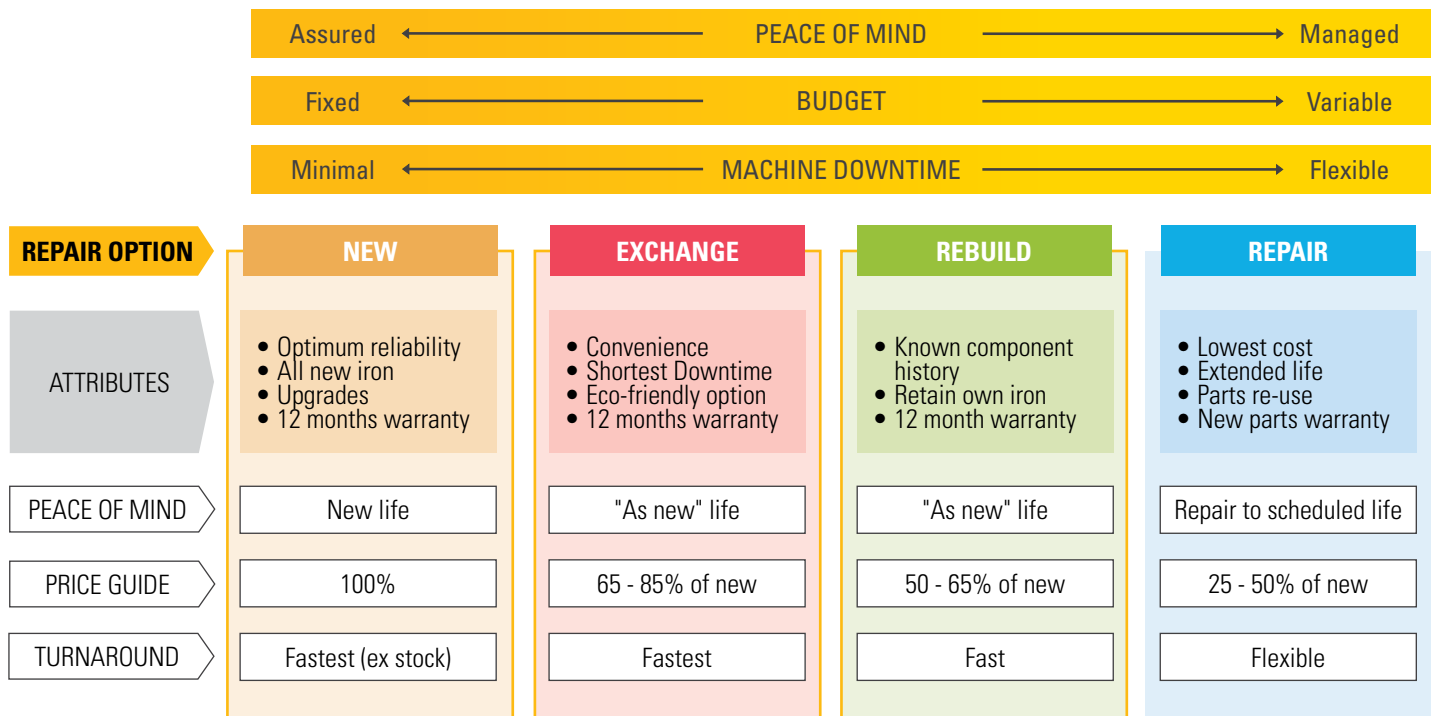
Assured ← PEACE OF MIND → Managed

Fixed ← BUDGET → Variable

Minimal ← MACHINE DOWNTIME → Flexible

| REPAIR OPTION | NEW | EXCHANGE | REBUILD | REPAIR |
|---|---|---|---|---|
| ATTRIBUTES | • Optimum reliability • All new iron • Upgrades • 12 months warranty | • Convenience • Shortest Downtime • Eco-friendly option • 12 months warranty | • Known component history • Retain own iron • 12 month warranty | • Lowest cost • Extended life • Parts re-use • New parts warranty |
| PEACE OF MIND | New life | "As new" life | "As new" life | Repair to scheduled life |
| PRICE GUIDE | 100% | 65 - 85% of new | 50 - 65% of new | 25 - 50% of new |
| TURNAROUND | Fastest (ex stock) | Fastest | Fast | Flexible |